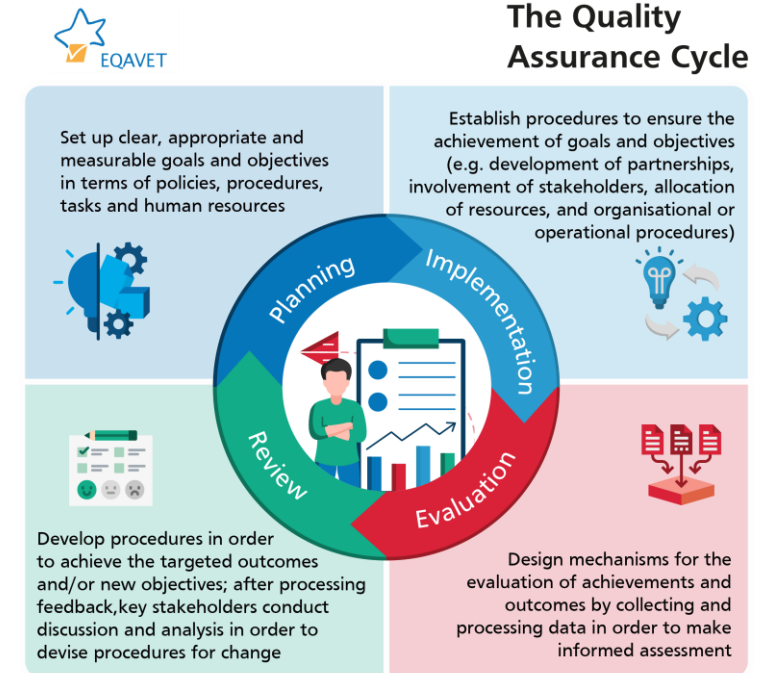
EQAVET

The Quality Assurance Cycle

Set up clear, appropriate and measurable goals and objectives in terms of policies, procedures, tasks and human resources

Establish procedures to ensure the achievement of goals and objectives (e.g. development of partnerships, involvement of stakeholders, allocation of resources, and organisational or operational procedures)

Planning

Implementation

Review

Evaluation

Develop procedures in order to achieve the targeted outcomes and/or new objectives; after processing feedback,key stakeholders conduct discussion and analysis in order to devise procedures for change

Design mechanisms for the evaluation of achievements and outcomes by collecting and processing data in order to make informed assessment